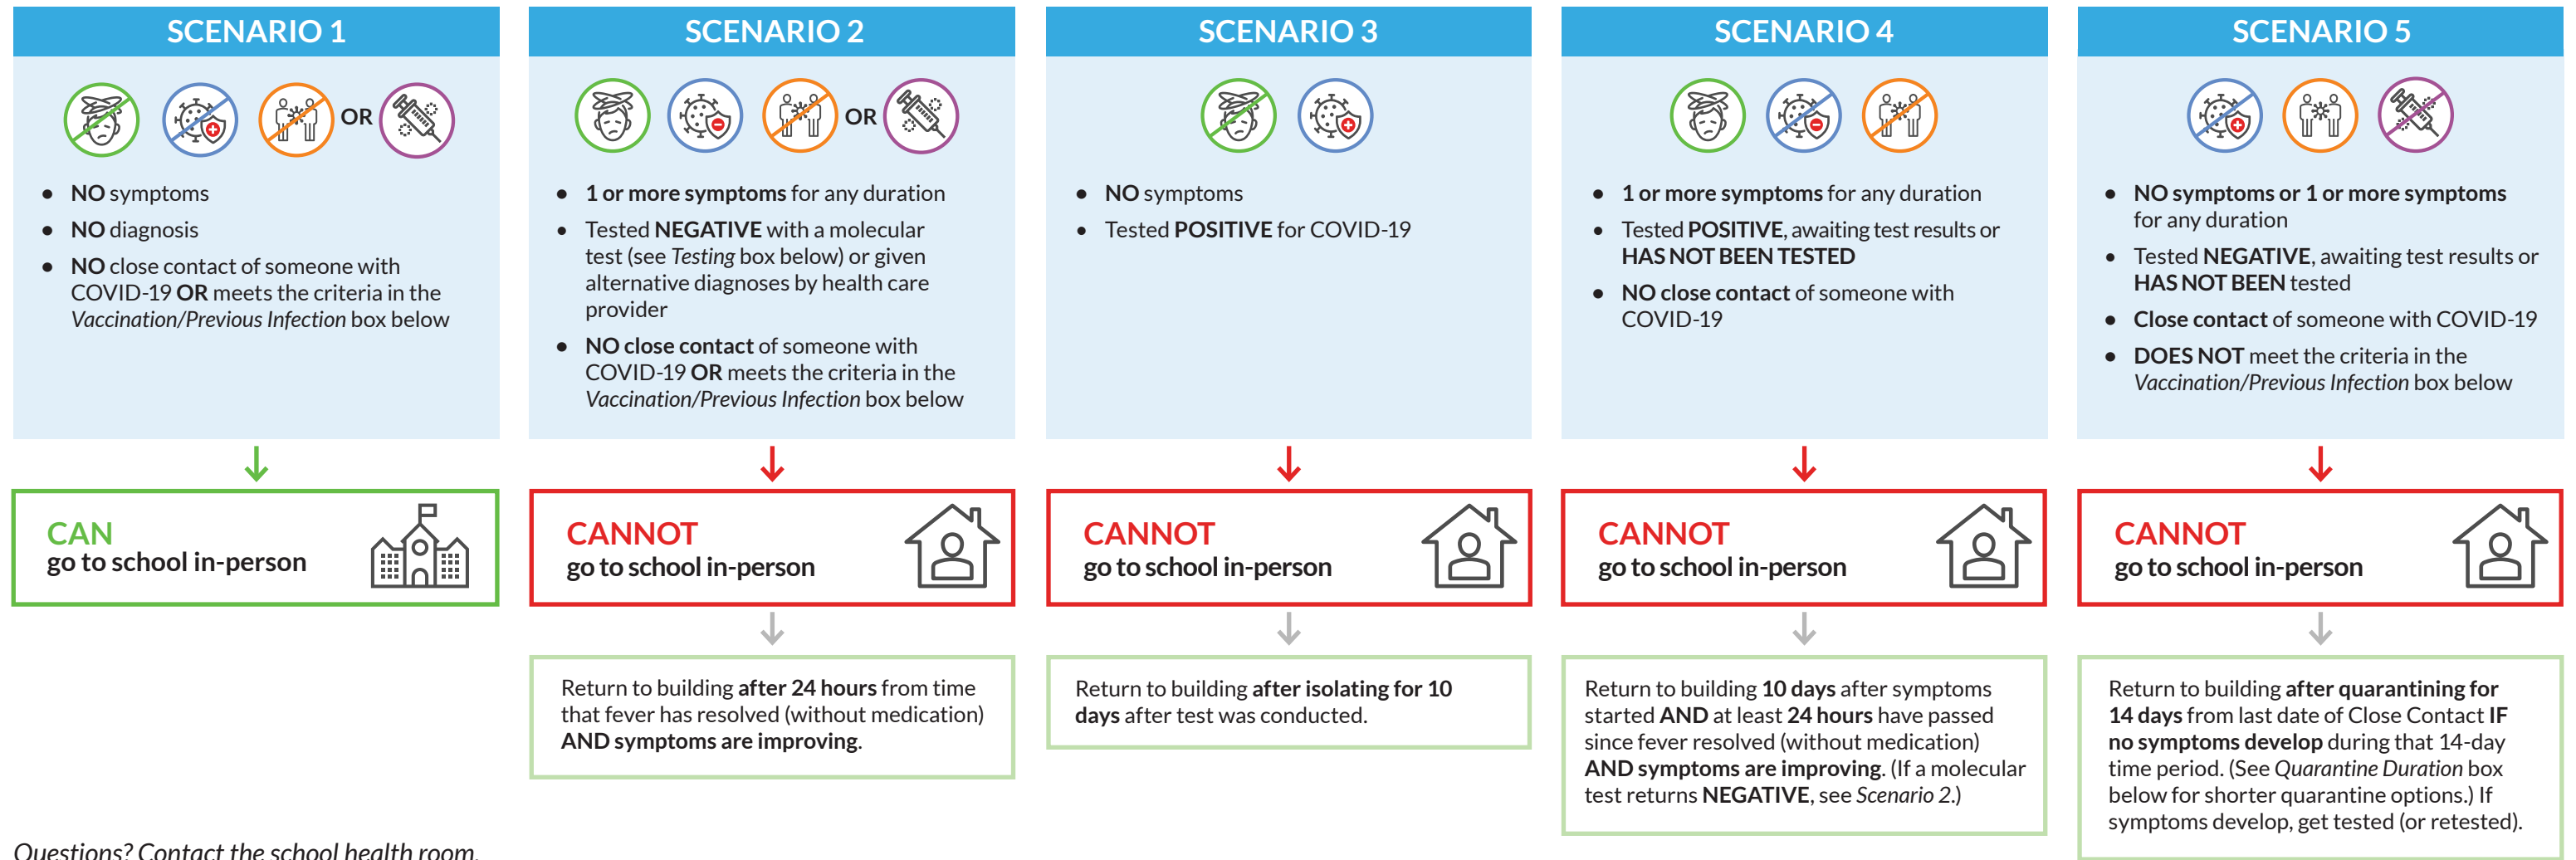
SCENARIO 1

OR

- NO symptoms
- NO diagnosis
- NO close contact of someone with COVID-19 OR meets the criteria in the *Vaccination/Previous Infection* box below

CAN go to school in-person

SCENARIO 2

OR

- 1 or more symptoms for any duration
- Tested NEGATIVE with a molecular test (see *Testing* box below) or given alternative diagnoses by health care provider
- NO close contact of someone with COVID-19 OR meets the criteria in the *Vaccination/Previous Infection* box below

CANNOT go to school in-person

Return to building after 24 hours from time that fever has resolved (without medication) AND symptoms are improving.

SCENARIO 3

- NO symptoms
- Tested POSITIVE for COVID-19

CANNOT go to school in-person

Return to building after isolating for 10 days after test was conducted.

SCENARIO 4

- 1 or more symptoms for any duration
- Tested POSITIVE, awaiting test results or HAS NOT BEEN TESTED
- NO close contact of someone with COVID-19

CANNOT go to school in-person

Return to building 10 days after symptoms started AND at least 24 hours have passed since fever resolved (without medication) AND symptoms are improving. (If a molecular test returns NEGATIVE, see *Scenario 2*.)

SCENARIO 5

- NO symptoms or 1 or more symptoms for any duration
- Tested NEGATIVE, awaiting test results or HAS NOT BEEN tested
- Close contact of someone with COVID-19
- DOES NOT meet the criteria in the *Vaccination/Previous Infection* box below

CANNOT go to school in-person

Return to building after quarantining for 14 days from last date of Close Contact IF no symptoms develop during that 14-day time period. (See *Quarantine Duration* box below for shorter quarantine options.) If symptoms develop, get tested (or retested).

*Questions? Contact the school health room.*